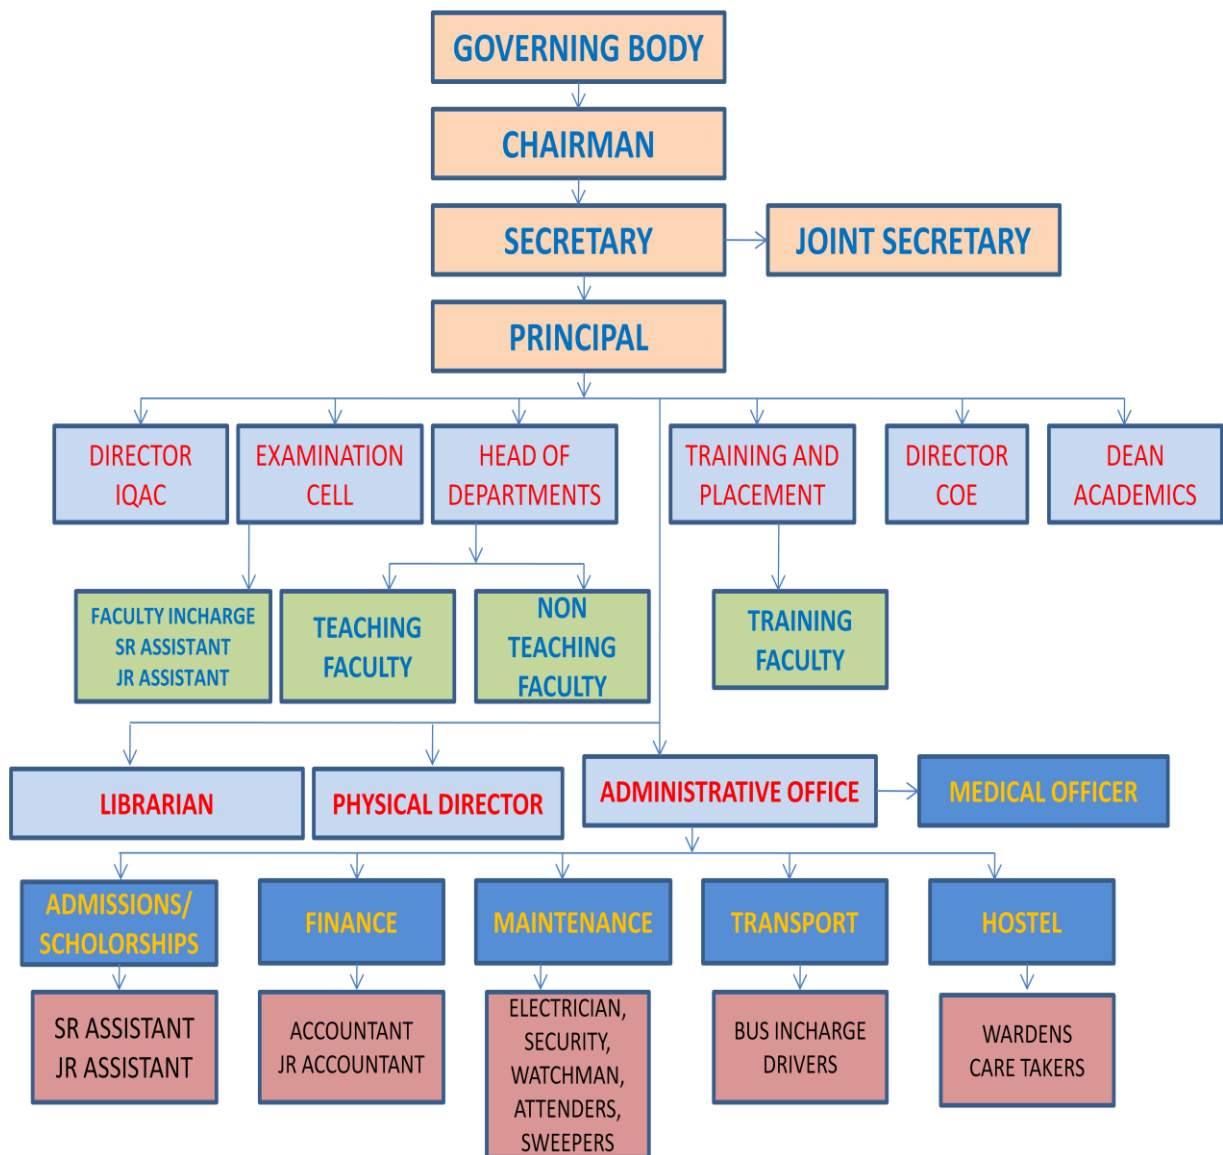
GOVERNING BODY

CHAIRMAN

SECRETARY

JOINT SECRETARY

PRINCIPAL

DIRECTOR IQAC

EXAMINATION CELL

HEAD OF DEPARTMENTS

TRAINING AND PLACEMENT

DIRECTOR COE

DEAN ACADEMICS

FACULTY INCHARGE
SR ASSISTANT
JR ASSISTANT

TEACHING FACULTY

NON TEACHING FACULTY

TRAINING FACULTY

LIBRARIAN

PHYSICAL DIRECTOR

ADMINISTRATIVE OFFICE

MEDICAL OFFICER

ADMISSIONS/ SCHOLORSHIPS

FINANCE

MAINTENANCE

TRANSPORT

HOSTEL

SR ASSISTANT
JR ASSISTANT

ACCOUNTANT
JR ACCOUNTANT

ELECTRICIAN, SECURITY, WATCHMAN, ATTENDERS, SWEEPERS

BUS INCHARGE
DRIVERS

WARDENS
CARE TAKERS